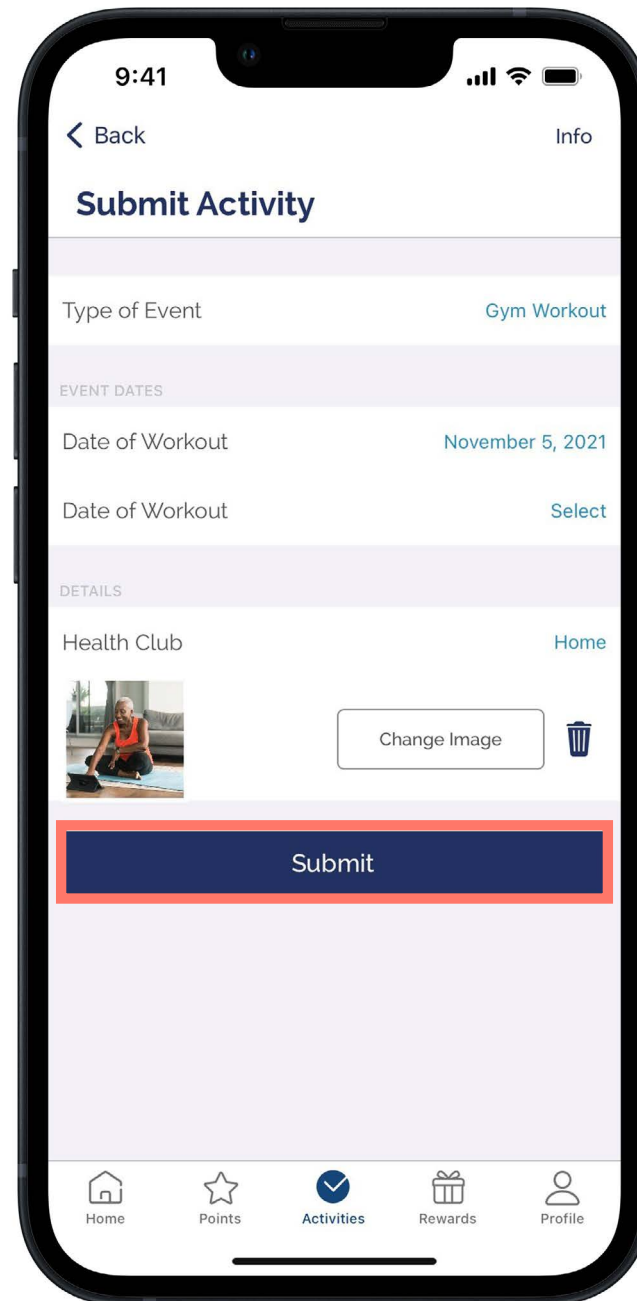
9:41

Back

Info

Submit Activity

Type of Event

Gym Workout

EVENT DATES

Date of Workout

November 5, 2021

Date of Workout

Select

DETAILS

Health Club

Home

Change Image

Submit

Home

Points

Activities

Rewards

Profile